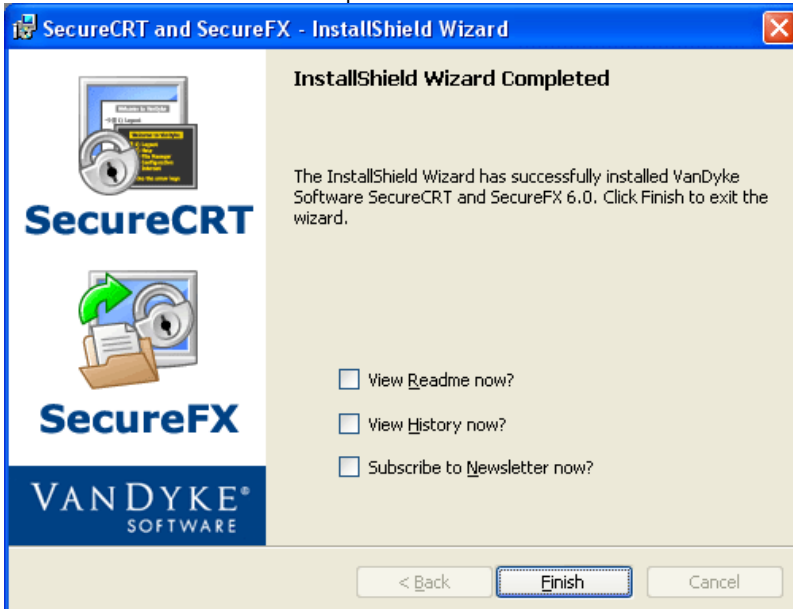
SecureCRT and SecureFX - InstallShield Wizard

SecureCRT

SecureFX

VanDyke® SOFTWARE

InstallShield Wizard Completed

The InstallShield Wizard has successfully installed VanDyke Software SecureCRT and SecureFX 6.0. Click Finish to exit the wizard.

View Readme now?

View History now?

Subscribe to Newsletter now?

< Back

Finish

Cancel